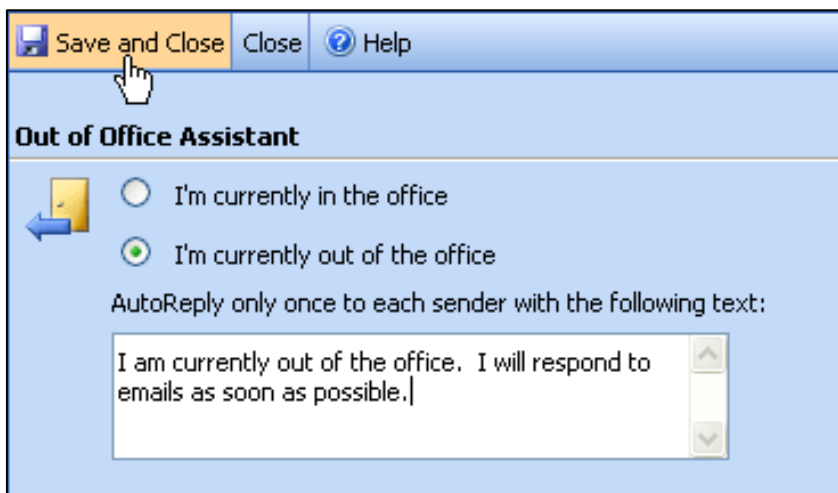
Save and Close Close Help

Out of Office Assistant

I'm currently in the office

I'm currently out of the office

AutoReply only once to each sender with the following text:

I am currently out of the office. I will respond to emails as soon as possible.